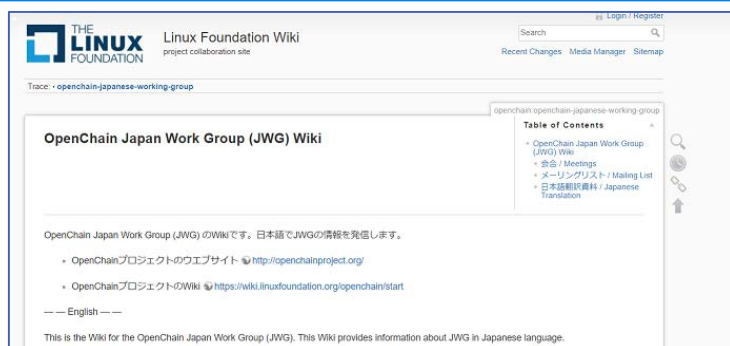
Login / Register

THE LINUX FOUNDATION

Linux Foundation Wiki
project collaboration site

Search

Recent Changes Media Manager Sitemap

Trace: • openchain-japanese-working-group

openchain:openchain-japanese-working-group

OpenChain Japan Work Group (JWG) Wiki

Table of Contents

- OpenChain Japan Work Group (JWG) Wiki
  - 会合 / Meetings
  - メーリングリスト / Mailing List
  - 日本語翻訳資料 / Japanese Translation

OpenChain Japan Work Group (JWG) のWikiです。日本語でJWGの情報を発信します。

- OpenChainプロジェクトのウエブサイト http://openchainproject.org/
- OpenChainプロジェクトのWiki https://wiki.linuxfoundation.org/openchain/start

— — English — —

This is the Wiki for the OpenChain Japan Work Group (JWG). This Wiki provides information about JWG in Japanese language.